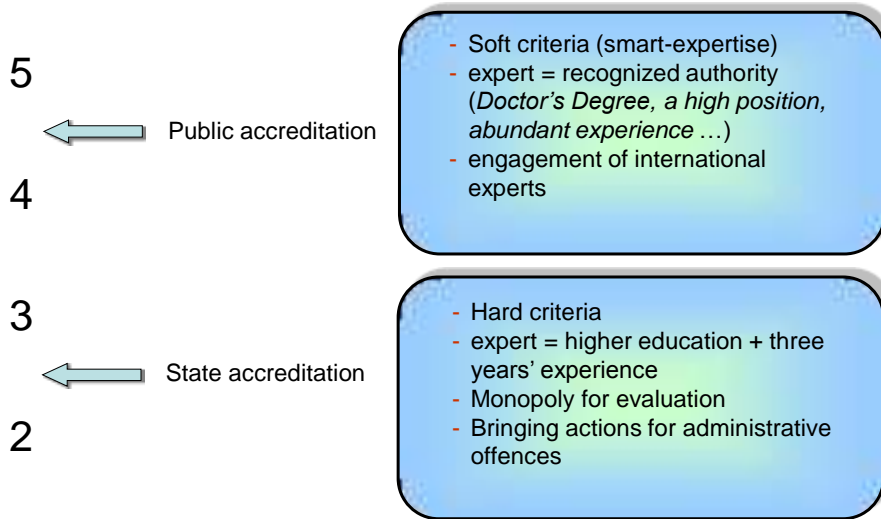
5

Public accreditation

4

- Soft criteria (smart-expertise)
- expert = recognized authority (*Doctor's Degree, a high position, abundant experience* …)
- engagement of international experts

3

State accreditation

2

- Hard criteria
- expert = higher education + three years' experience
- Monopoly for evaluation
- Bringing actions for administrative offences